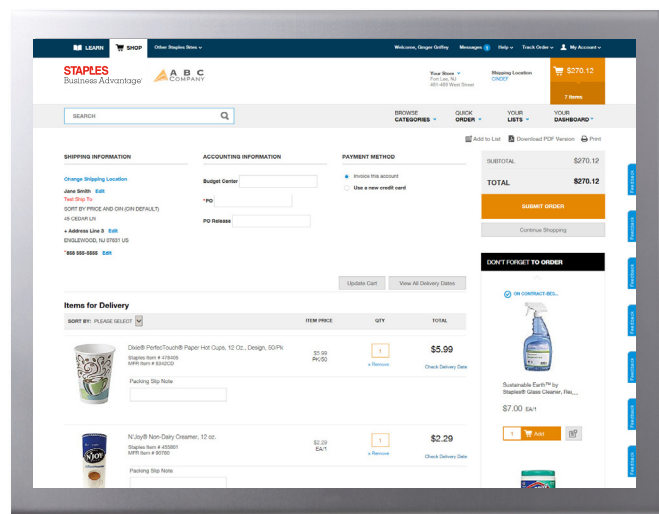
LEARN SHOP Other Staples Sites ⌄ Welcome, Ginger Griffey Messages 1 Help ⌄ Track Order ⌄ My Account ⌄

STAPLES Business Advantage

ABC COMPANY

Your Store Fort Lee, NJ 401-409 West Street

Shipping Location ONDEF

$270.12
7 items

SEARCH

BROWSE CATEGORIES ⌄ QUICK ORDER ⌄ YOUR LISTS ⌄ YOUR DASHBOARD ⌄

Add to List Download PDF Version Print

SHIPPING INFORMATION

Change Shipping Location

Jane Smith Edit
Test Ship To
SORT BY PRICE AND GIN (ON DEFAULT)
45 CEDAR LN
+ Address Line 3 Edit
ENGLEWOOD, NJ 07601 US
*555-555-5555 Edit

ACCOUNTING INFORMATION

Budget Center

*PO

PO Release

PAYMENT METHOD

Invoice this account
Use a new credit card

| SUBTOTAL | $270.12 |
|---|---|
| TOTAL | $270.12 |

SUBMIT ORDER

Continue Shopping

Update Cart View All Delivery Dates

Items for Delivery

SORT BY: PLEASE SELECT

ITEM PRICE QTY TOTAL

Dixie® PerfectTouch® Paper Hot Cups, 12 Oz., Design, 50/Pk
Staples Item # 476405
MFR Item # 5342CD
$5.99 PK/50
1
x Remove
$5.99
Check Delivery Date
Packing Slip Note

N'Joy® Non-Dairy Creamer, 12 oz.
Staples Item # 455801
MFR Item # 90780
$2.29 EA/1
1
x Remove
$2.29
Check Delivery Date
Packing Slip Note

DON'T FORGET TO ORDER

ON CONTRACT-BES...

Sustainable Earth™ by Staples® Glass Cleaner, Rei,...
$7.00 EA/1
1 Add

Feedback
Feedback
Feedback
Feedback
Feedback
Feedback
Feedback